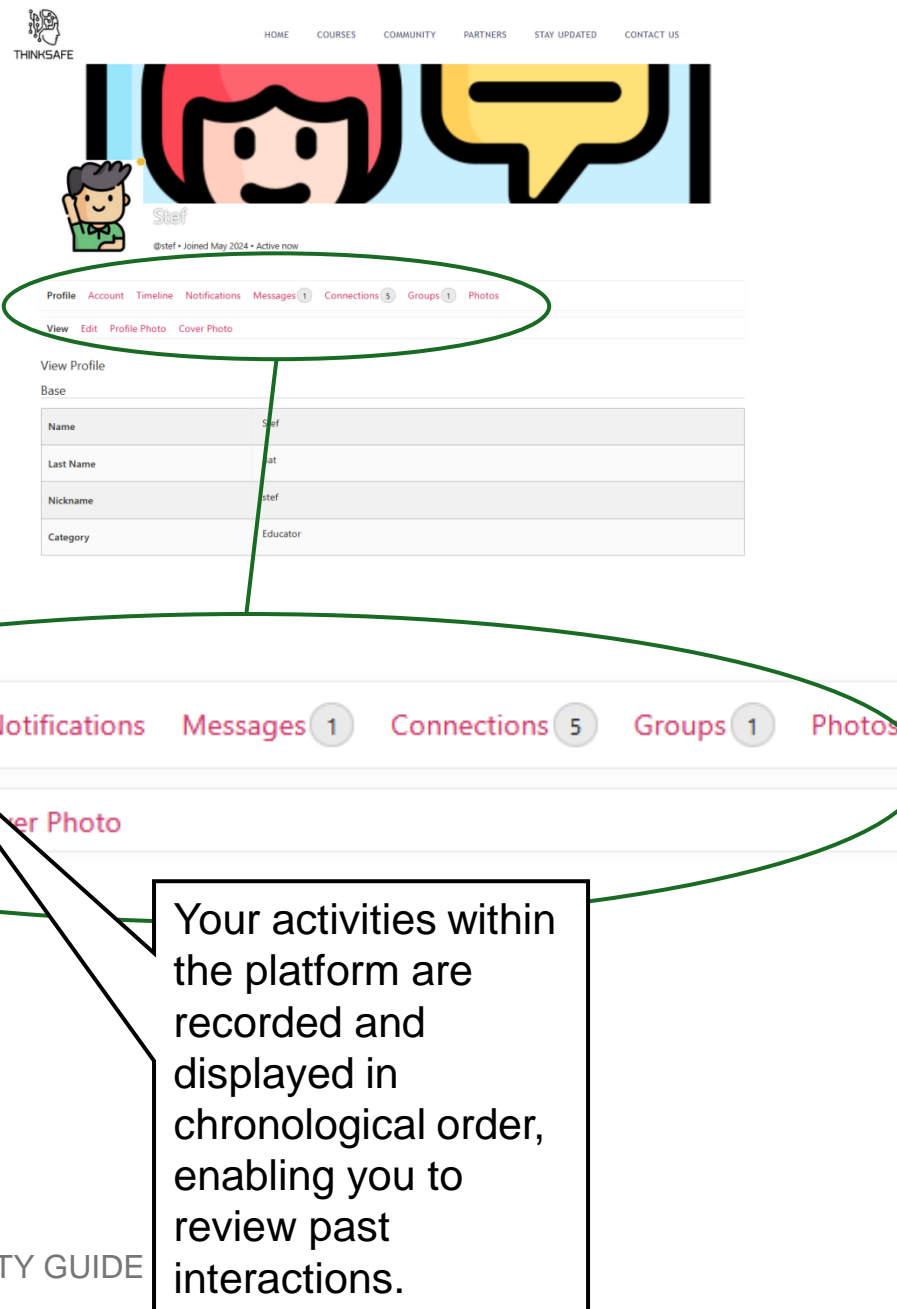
THINKSAFE

HOME COURSES COMMUNITY PARTNERS STAY UPDATED CONTACT US

Stef

@stef • Joined May 2024 • Active now

Profile Account Timeline Notifications Messages 1 Connections 5 Groups 1 Photos

View Edit Profile Photo Cover Photo

View Profile

Base

| Name | Stef |
|---|---|
| Last Name | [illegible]at |
| Nickname | stef |
| Category | Educator |

lotifications Messages 1 Connections 5 Groups 1 Photos

er Photo

Your activities within the platform are recorded and displayed in chronological order, enabling you to review past interactions.

TY GUIDE